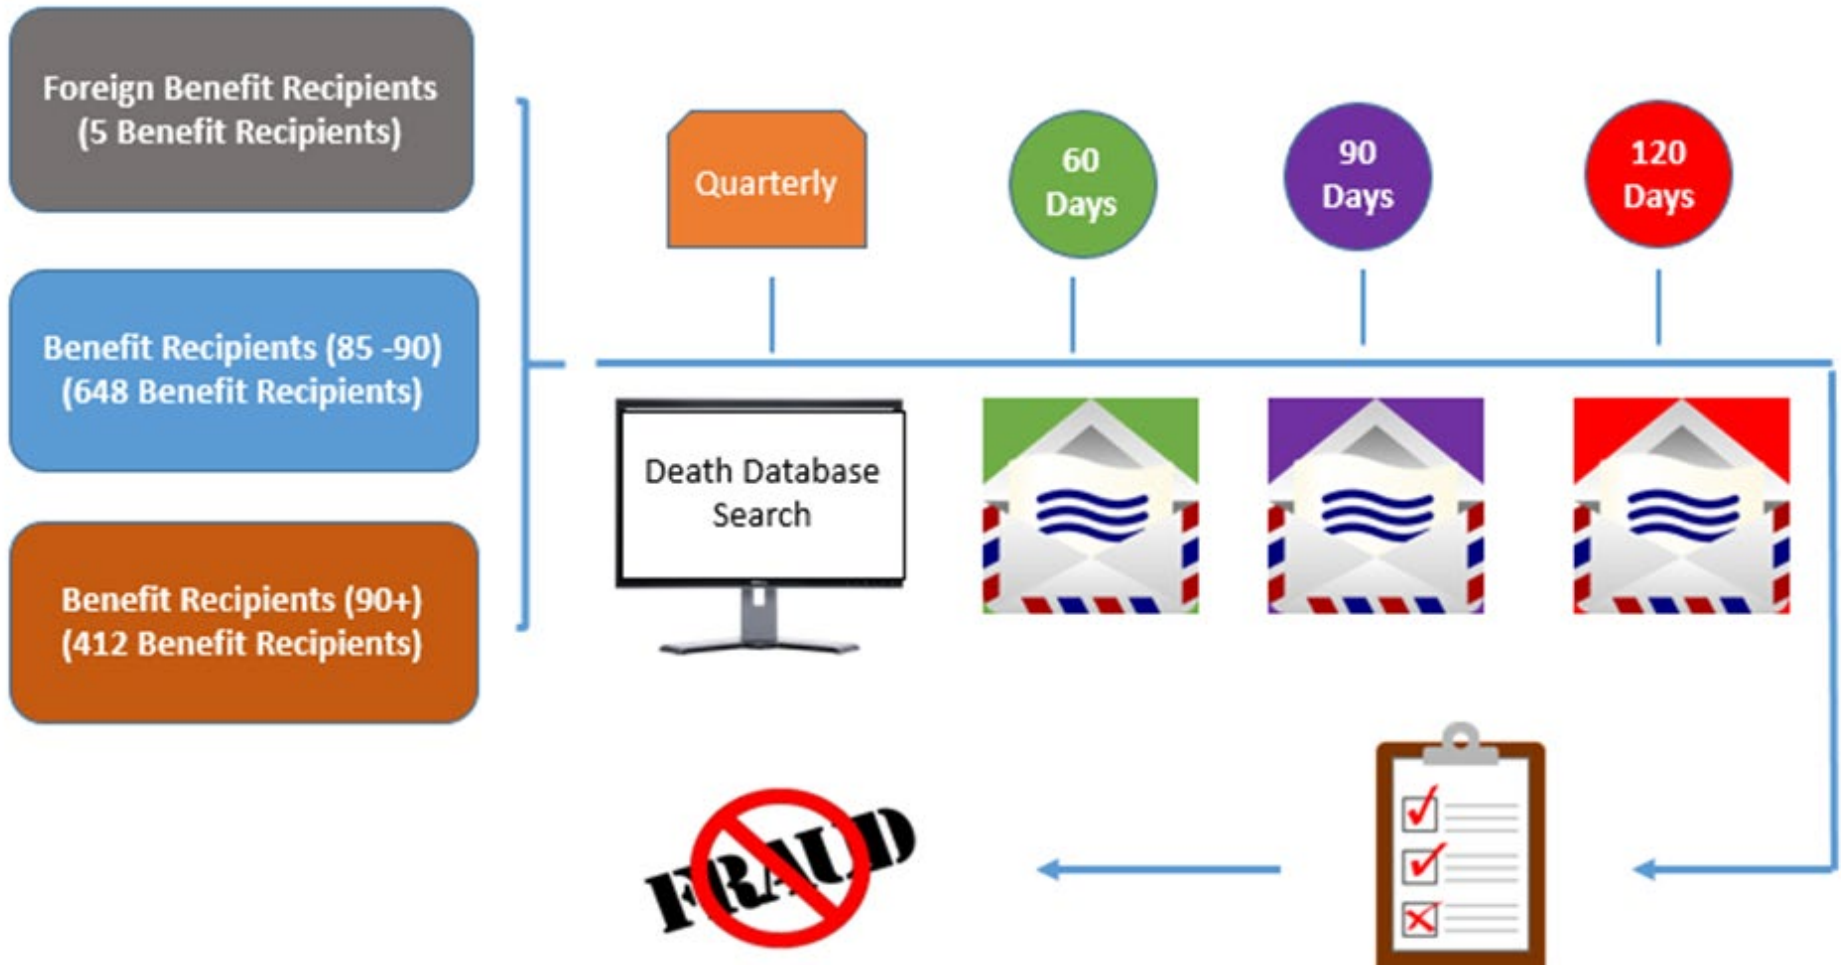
Foreign Benefit Recipients (5 Benefit Recipients)

Benefit Recipients (85 -90) (648 Benefit Recipients)

Benefit Recipients (90+) (412 Benefit Recipients)

Quarterly

60 Days

90 Days

120 Days

Death Database Search

FRAUD